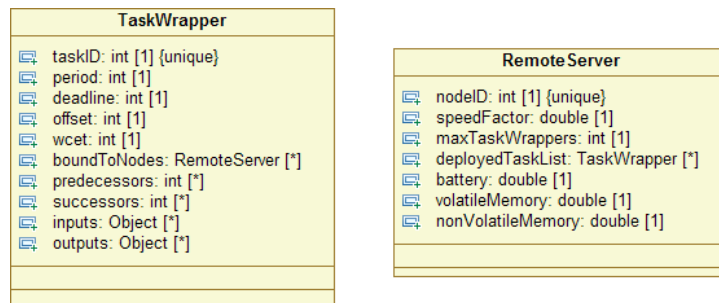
TaskWrapper

taskID: int [1] {unique}
period: int [1]
deadline: int [1]
offset: int [1]
wcet: int [1]
boundToNodes: RemoteServer [*]
predecessors: int [*]
successors: int [*]
inputs: Object [*]
outputs: Object [*]

RemoteServer

nodeID: int [1] {unique}
speedFactor: double [1]
maxTaskWrappers: int [1]
deployedTaskList: TaskWrapper [*]
battery: double [1]
volatileMemory: double [1]
nonVolatileMemory: double [1]